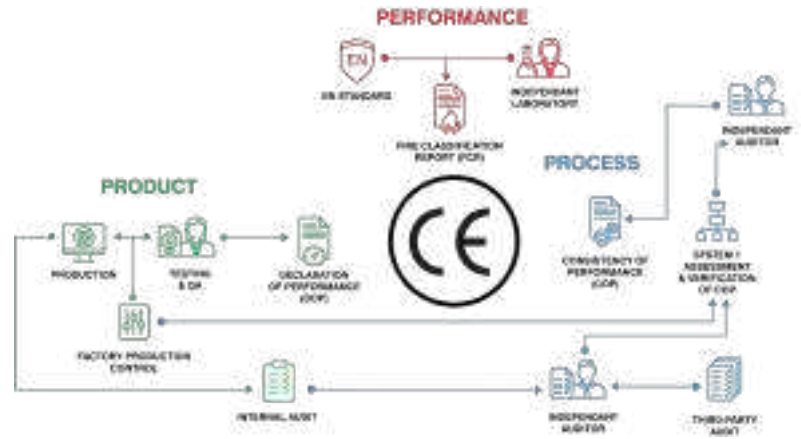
PERFORMANCE

EN

EN STANDARD

INDEPENDANT LABORATORY

FIRE CLASSIFICATION REPORT (FCR)

PROCESS

INDEPENDANT AUDITOR

PRODUCT

CE

CONSISTENCY OF PERFORMANCE (COP)

SYSTEM 1 ASSESSMENT & VERIFICATION OF COP

PRODUCTION

TESTING & DP

DECLARATION OF PERFORMANCE (DOP)

FACTORY PRODUCTION CONTROL

INTERNAL AUDIT

INDEPENDANT AUDITOR

THIRD-PARTY AUDIT